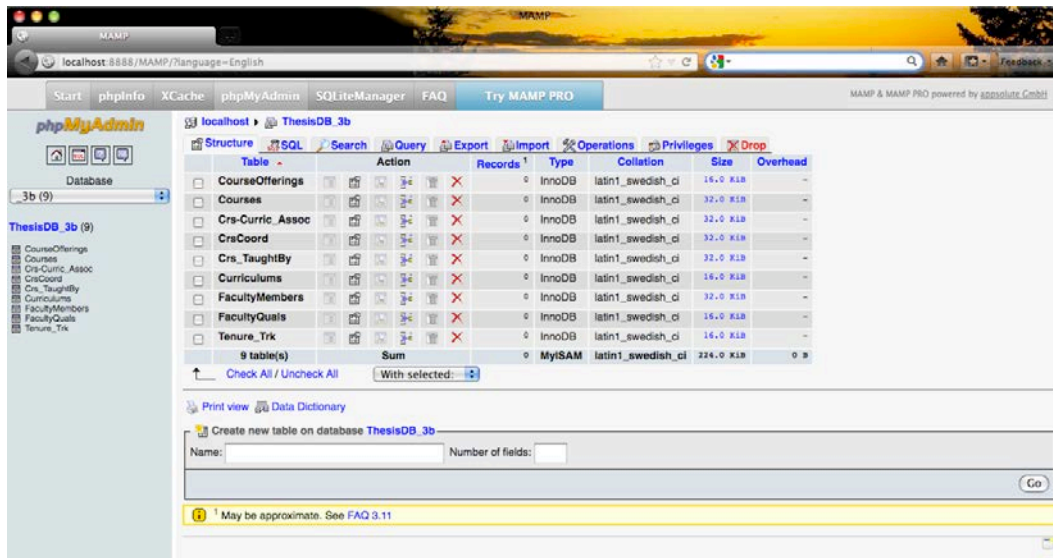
MAMP

MAMP

localhost:8888/MAMP/?language=English

Feedback

Start phpInfo XCache phpMyAdmin SQLiteManager FAQ Try MAMP PRO

MAMP & MAMP PRO powered by appsolute GmbH

phpMyAdmin

Database

3b (9)

ThesisDB_3b (9)

CourseOfferings
Courses
Crs-Curric_Assoc
CrsCoord
Crs_TaughtBy
Curriculums
FacultyMembers
FacultyQuals
Tenure_Trk

localhost ▸ ThesisDB_3b

Structure SQL Search Query Export Import Operations Privileges Drop

| | Table | Action | Records$^1$ | Type | Collation | Size | Overhead |
|---|---|---|---|---|---|---|---|
| | CourseOfferings | | 0 | InnoDB | latin1_swedish_ci | 16.0 KiB | - |
| | Courses | | 0 | InnoDB | latin1_swedish_ci | 32.0 KiB | - |
| | Crs-Curric_Assoc | | 0 | InnoDB | latin1_swedish_ci | 32.0 KiB | - |
| | CrsCoord | | 0 | InnoDB | latin1_swedish_ci | 32.0 KiB | - |
| | Crs_TaughtBy | | 0 | InnoDB | latin1_swedish_ci | 32.0 KiB | - |
| | Curriculums | | 0 | InnoDB | latin1_swedish_ci | 16.0 KiB | - |
| | FacultyMembers | | 0 | InnoDB | latin1_swedish_ci | 32.0 KiB | - |
| | FacultyQuals | | 0 | InnoDB | latin1_swedish_ci | 16.0 KiB | - |
| | Tenure_Trk | | 0 | InnoDB | latin1_swedish_ci | 16.0 KiB | - |
| | 9 table(s) | Sum | 0 | MyISAM | latin1_swedish_ci | 224.0 KiB | 0 B |

Check All / Uncheck All With selected:

Print view Data Dictionary

Create new table on database ThesisDB_3b

Name: Number of fields:

Go

$^1$ May be approximate. See FAQ 3.11